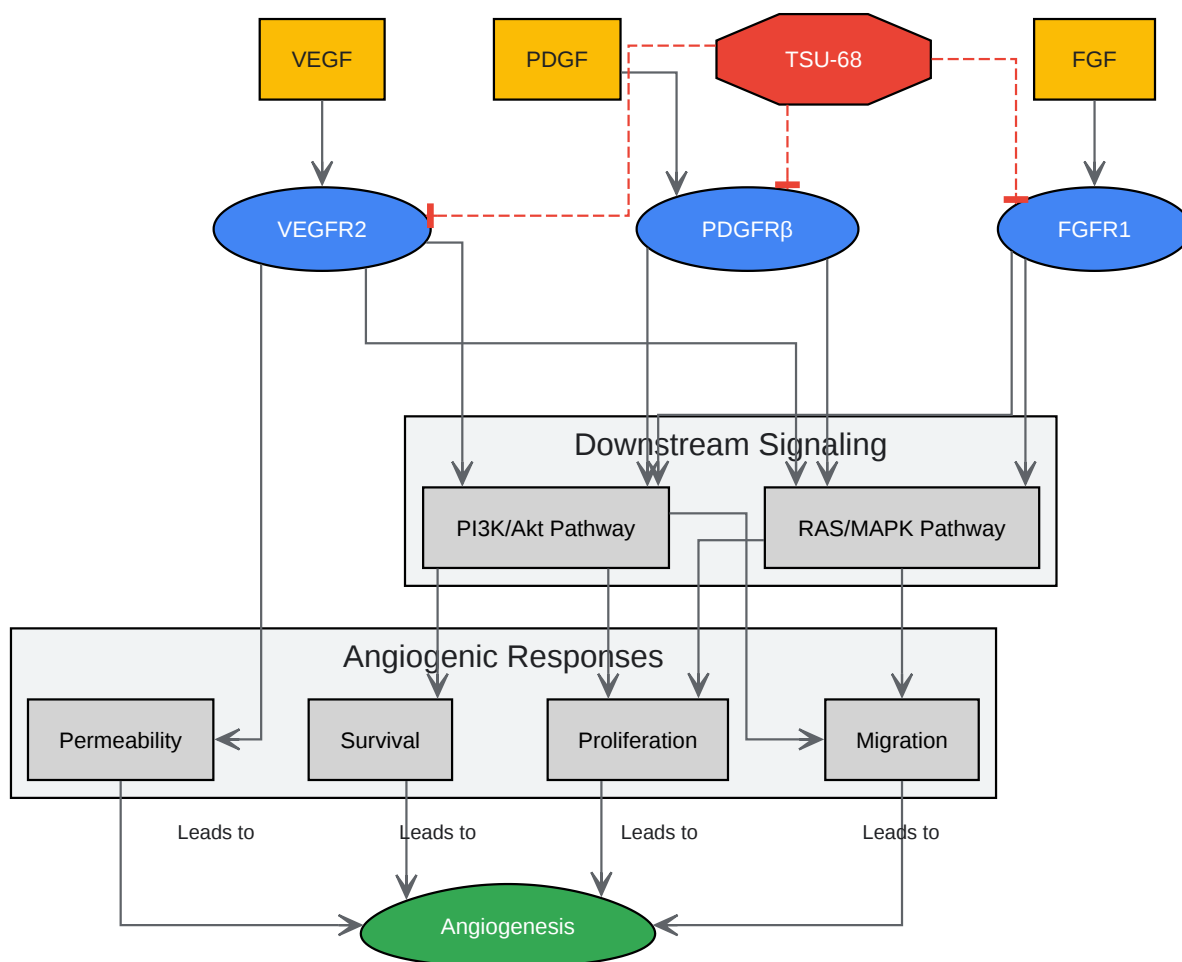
VEGF

PDGF

TSU-68

FGF

VEGFR2

PDGFRβ

FGFR1

Downstream Signaling

PI3K/Akt Pathway

RAS/MAPK Pathway

Angiogenic Responses

Permeability

Survival

Proliferation

Migration

Leads to

Leads to

Leads to

Leads to

Angiogenesis